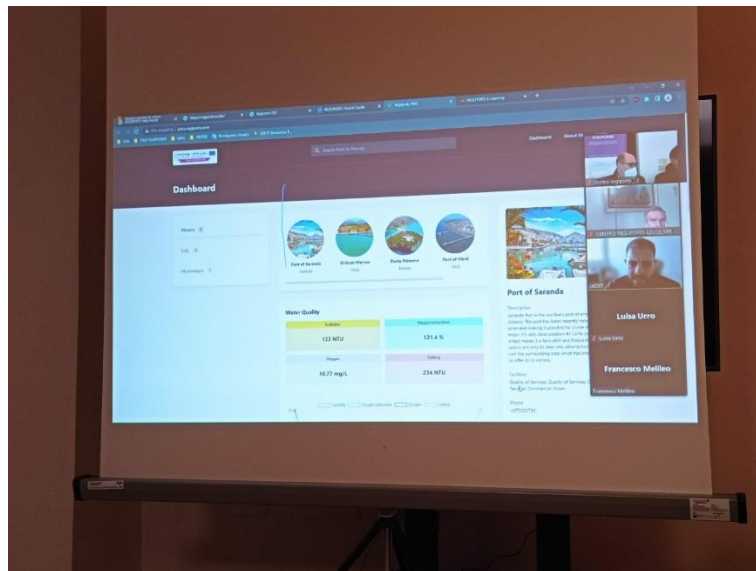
Dashboard

Dashboard

Albania
Italy
Montenegro

Port of Saranda
Porto Palermo
Port of Vlorë

Water Quality

Turbidity
123 NTU

Oxygen Saturation
121.4 %

Oxygen
10.77 mg/L

Salinity
234 NTU

Port of Saranda

Description

Facilities

Phone

Luisa Urro
Luisa Urro

Francesco Melileo
Francesco Melileo

CENTRO REGIONALE LEGGI.EDI